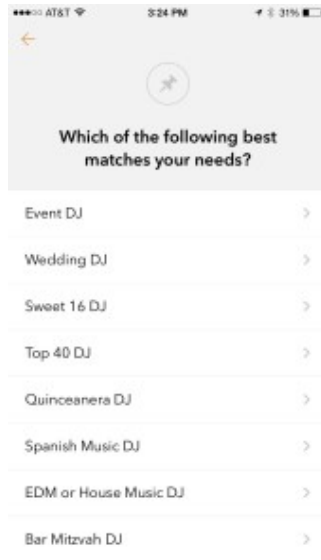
●●●○○ AT&T

3:24 PM

31%

←

Which of the following best matches your needs?

Event DJ

>

Wedding DJ

>

Sweet 16 DJ

>

Top 40 DJ

>

Quinceanera DJ

>

Spanish Music DJ

>

EDM or House Music DJ

>

Bar Mitzvah DJ

>